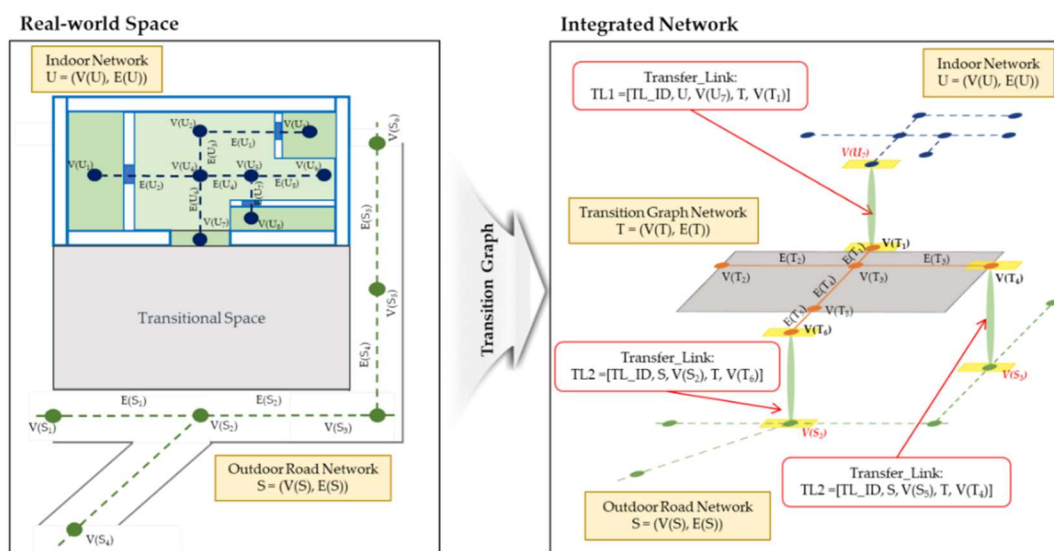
Real-world Space

Indoor Network
U = (V(U), E(U))

V(U$_2$)
V(U$_3$)
E(U$_1$)
V(U$_1$)
E(U$_3$)
V(U$_4$)
V(U$_5$)
V(U$_6$)
E(U$_2$)
E(U$_4$)
E(U$_5$)
E(U$_6$)
E(U$_7$)
V(U$_8$)
V(U$_7$)

V(S$_6$)
E(S$_5$)
V(S$_5$)
E(S$_4$)

Transitional Space

E(S$_1$)
E(S$_2$)
V(S$_1$)
V(S$_2$)
V(S$_3$)

Outdoor Road Network
S = (V(S), E(S))

V(S$_4$)

Transition Graph

Integrated Network

Transfer_Link:
TL1 =[TL_ID, U, V(U$_7$), T, V(T$_1$)]

Indoor Network
U = (V(U), E(U))

V(U$_7$)

Transition Graph Network
T = (V(T), E(T))

V(T$_1$)
E(T$_1$)
E(T$_2$)
E(T$_3$)
V(T$_2$)
V(T$_3$)
V(T$_4$)
E(T$_4$)
E(T$_5$)
V(T$_5$)
V(T$_6$)

Transfer_Link:
TL2 =[TL_ID, S, V(S$_2$), T, V(T$_6$)]

V(S$_5$)
V(S$_2$)

Transfer_Link:
TL2 =[TL_ID, S, V(S$_5$), T, V(T$_4$)]

Outdoor Road Network
S = (V(S), E(S))